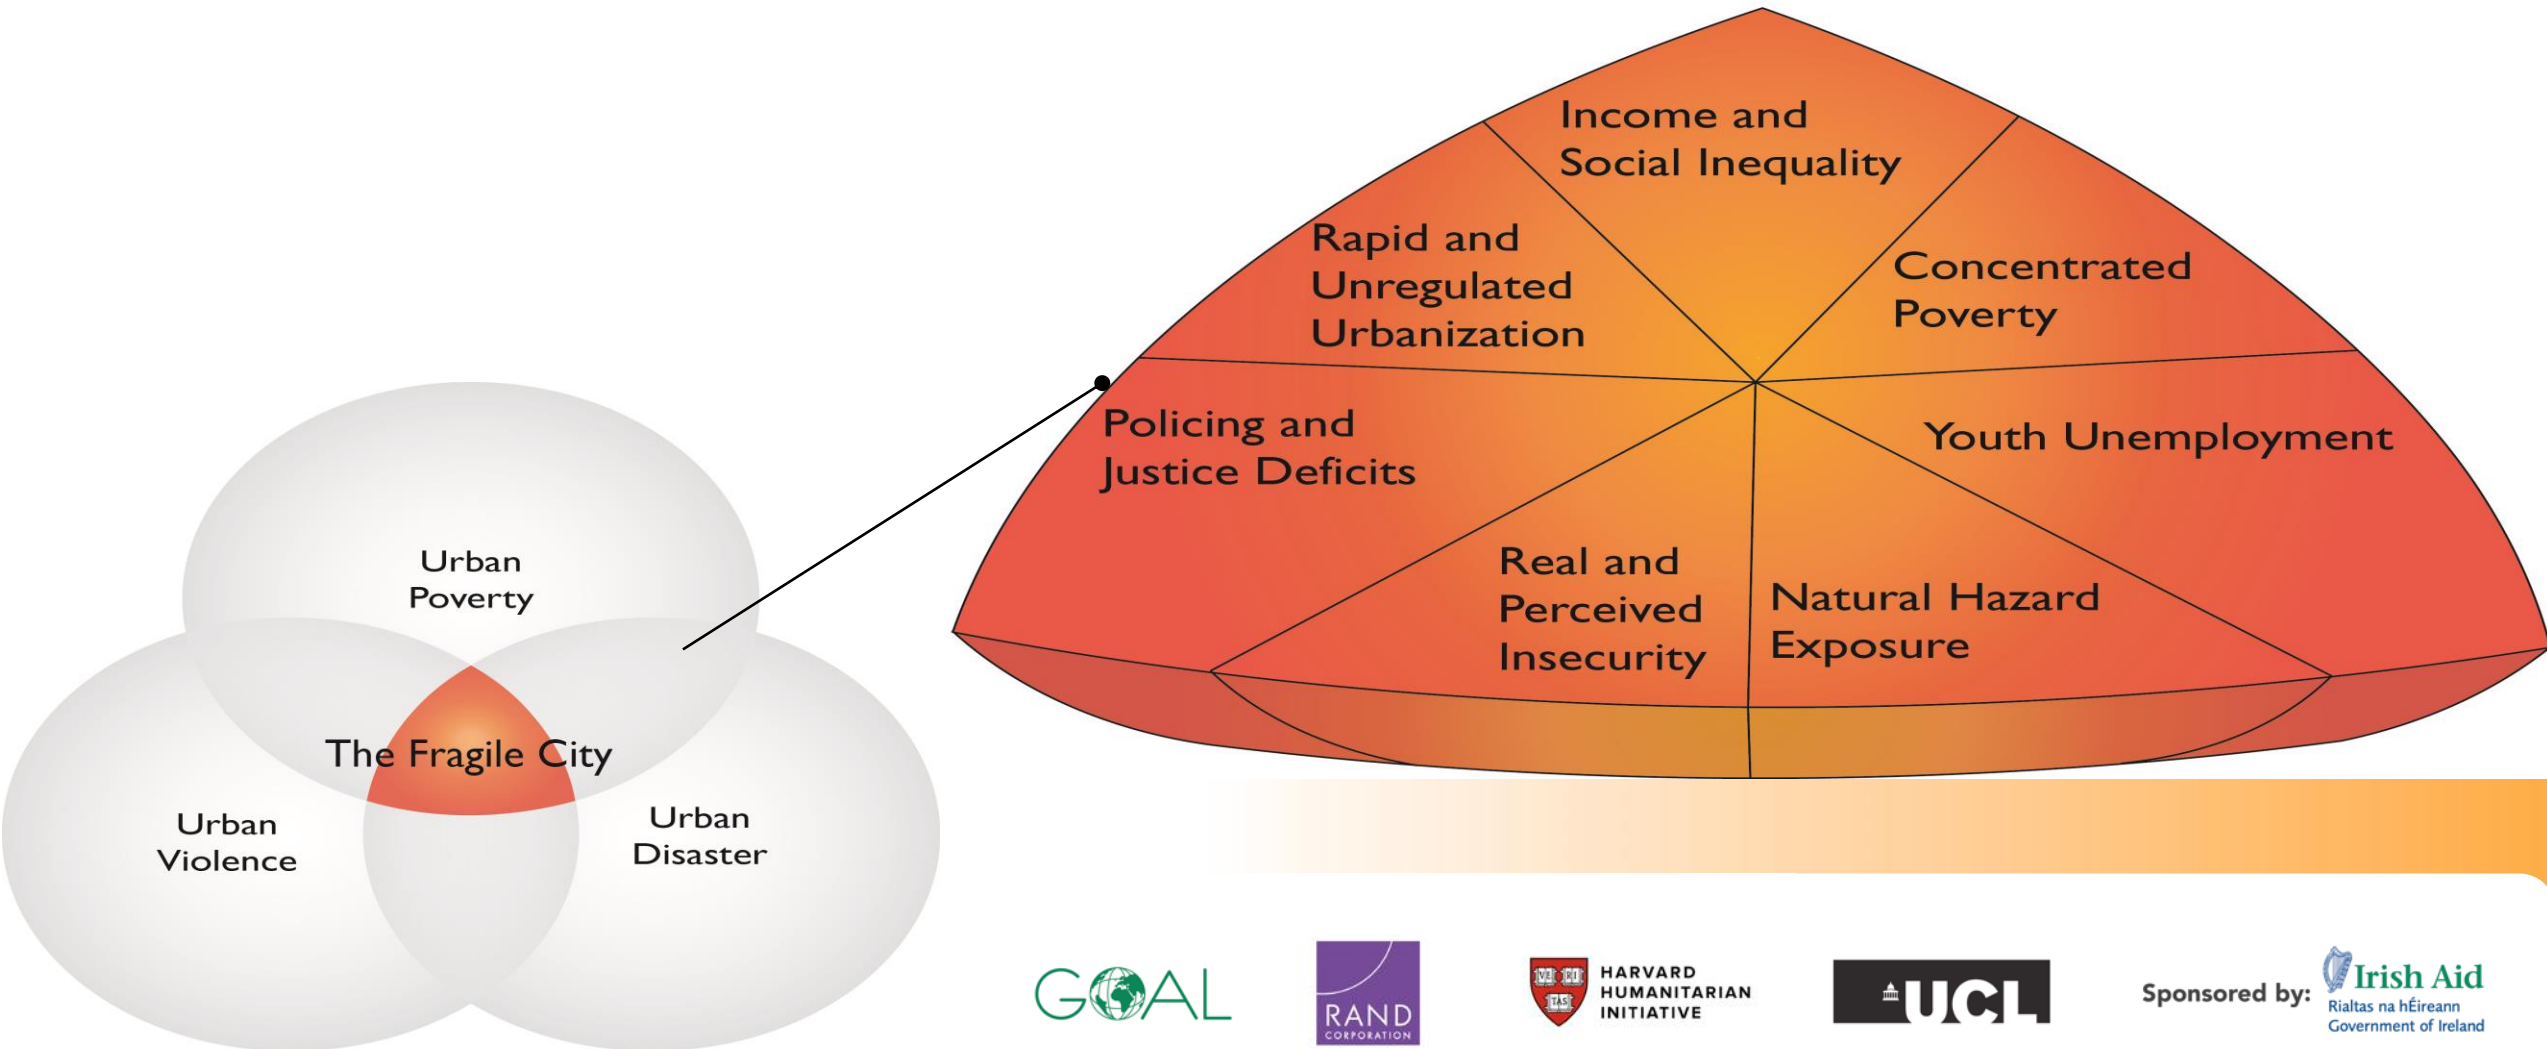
Income and Social Inequality

Rapid and Unregulated Urbanization

Concentrated Poverty

Policing and Justice Deficits

Youth Unemployment

Real and Perceived Insecurity

Natural Hazard Exposure

Urban Poverty

The Fragile City

Urban Violence

Urban Disaster

GOAL

RAND CORPORATION

VE RI TAS

HARVARD HUMANITARIAN INITIATIVE

UCL

Sponsored by: Irish Aid Rialtas na hÉireann Government of Ireland